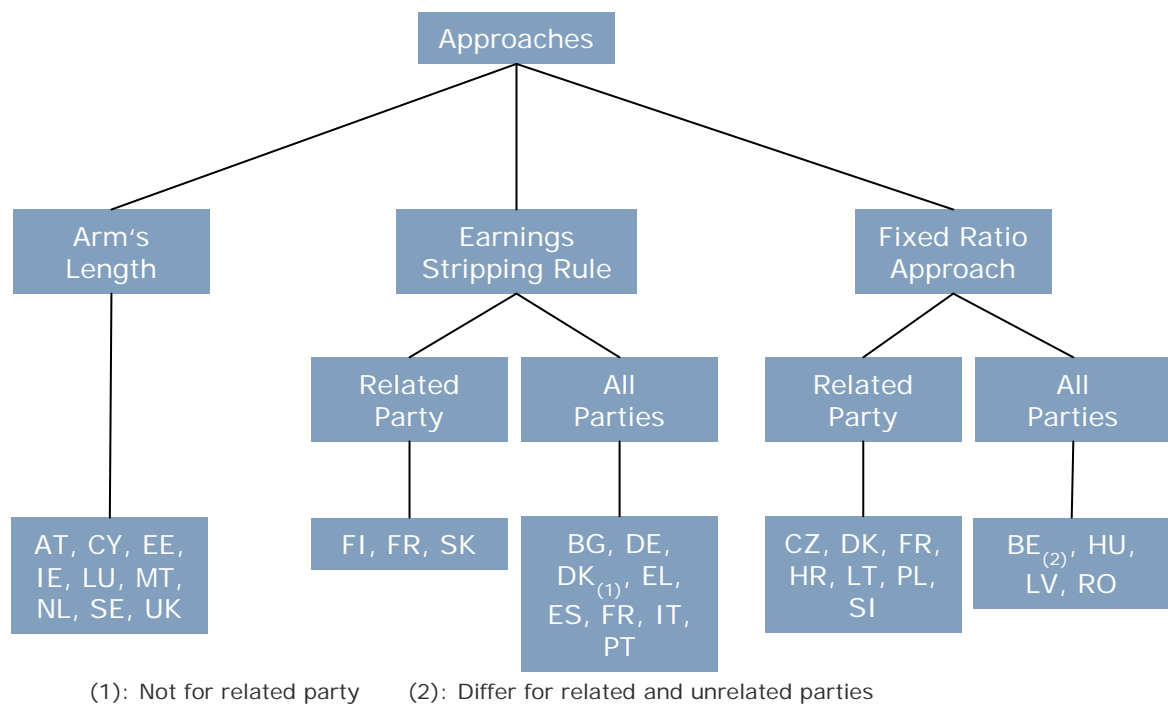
Approaches

Arm's Length

Earnings Stripping Rule

Fixed Ratio Approach

Related Party

All Parties

Related Party

All Parties

AT, CY, EE, IE, LU, MT, NL, SE, UK

FI, FR, SK

BG, DE, DK$_{(1)}$, EL, ES, FR, IT, PT

CZ, DK, FR, HR, LT, PL, SI

BE$_{(2)}$, HU, LV, RO

(1): Not for related party (2): Differ for related and unrelated parties